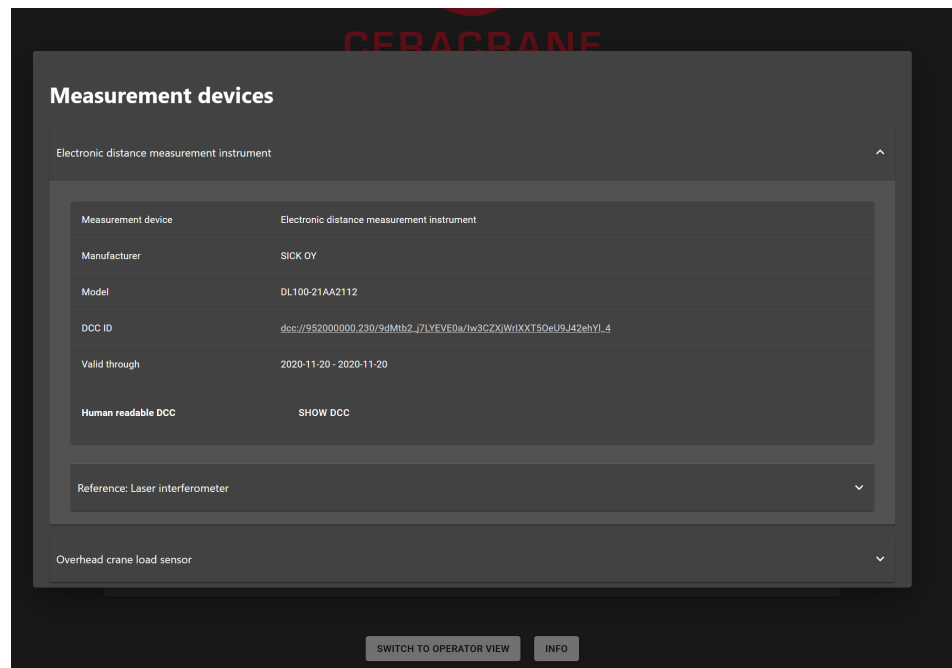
CERACRANE

Measurement devices

Electronic distance measurement instrument

| Measurement device | Electronic distance measurement instrument |
|---|---|
| Manufacturer | SICK OY |
| Model | DL100-21AA2112 |
| DCC ID | dcc://952000000.230/9dMtb2_j7LYEVE0a/Iw3CZXjWrIXXT5OeU9J42ehYI_4 |
| Valid through | 2020-11-20 - 2020-11-20 |
| Human readable DCC | SHOW DCC |

Reference: Laser interferometer

Overhead crane load sensor

SWITCH TO OPERATOR VIEW

INFO